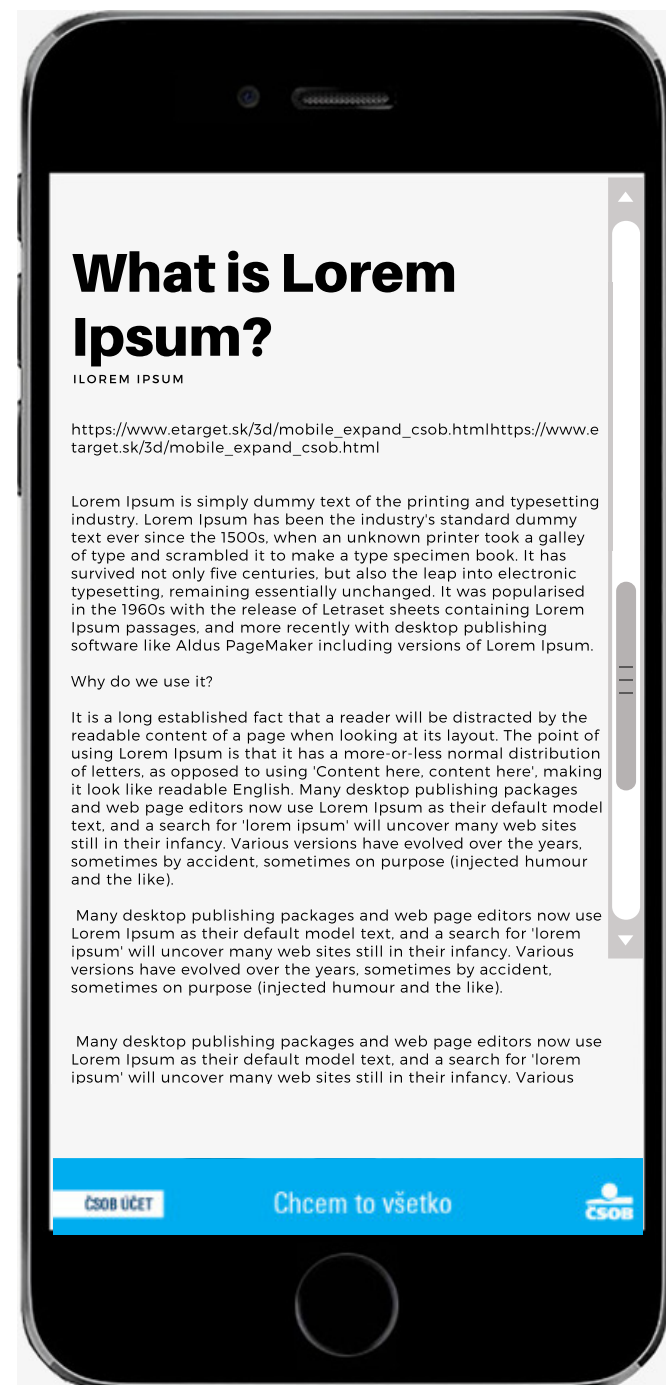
What is Lorem Ipsum?

ILOREM IPSUM

https://www.etarget.sk/3d/mobile_expand_csob.htmlhttps://www.etarget.sk/3d/mobile_expand_csob.html

Lorem Ipsum is simply dummy text of the printing and typesetting industry. Lorem Ipsum has been the industry's standard dummy text ever since the 1500s, when an unknown printer took a galley of type and scrambled it to make a type specimen book. It has survived not only five centuries, but also the leap into electronic typesetting, remaining essentially unchanged. It was popularised in the 1960s with the release of Letraset sheets containing Lorem Ipsum passages, and more recently with desktop publishing software like Aldus PageMaker including versions of Lorem Ipsum.

Why do we use it?

It is a long established fact that a reader will be distracted by the readable content of a page when looking at its layout. The point of using Lorem Ipsum is that it has a more-or-less normal distribution of letters, as opposed to using 'Content here, content here', making it look like readable English. Many desktop publishing packages and web page editors now use Lorem Ipsum as their default model text, and a search for 'lorem ipsum' will uncover many web sites still in their infancy. Various versions have evolved over the years, sometimes by accident, sometimes on purpose (injected humour and the like).

Many desktop publishing packages and web page editors now use Lorem Ipsum as their default model text, and a search for 'lorem ipsum' will uncover many web sites still in their infancy. Various versions have evolved over the years, sometimes by accident, sometimes on purpose (injected humour and the like).

Many desktop publishing packages and web page editors now use Lorem Ipsum as their default model text, and a search for 'lorem ipsum' will uncover many web sites still in their infancy. Various

ČSOB ÚČET

Chcem to všetko

ČSOB